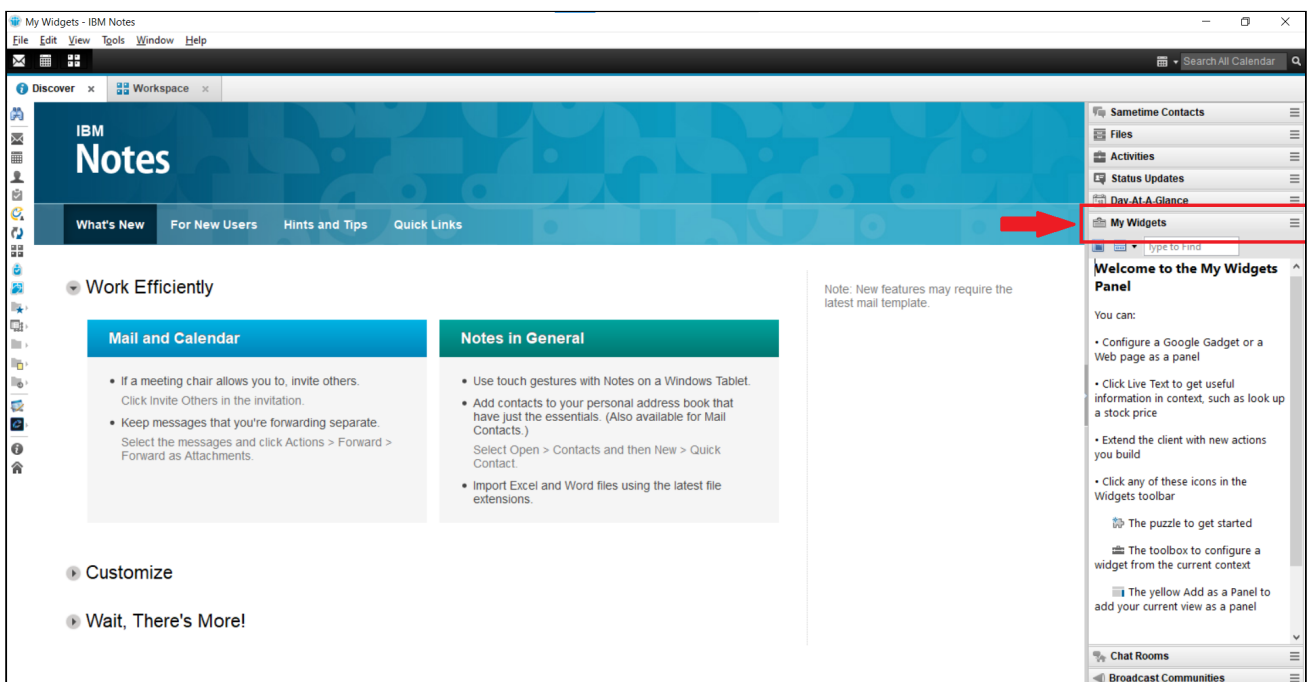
My Widgets - IBM Notes

File Edit View Tools Window Help

Search All Calendar

Discover × Workspace ×

IBM
Notes

What's New For New Users Hints and Tips Quick Links

Work Efficiently

Mail and Calendar

• If a meeting chair allows you to, invite others.
Click Invite Others in the invitation.

• Keep messages that you're forwarding separate.
Select the messages and click Actions > Forward > Forward as Attachments.

Notes in General

• Use touch gestures with Notes on a Windows Tablet.

• Add contacts to your personal address book that have just the essentials. (Also available for Mail Contacts.)
Select Open > Contacts and then New > Quick Contact.

• Import Excel and Word files using the latest file extensions.

Note: New features may require the latest mail template.

Customize

Wait, There's More!

Sametime Contacts
Files
Activities
Status Updates
Day-At-A-Glance
My Widgets

type to Find

Welcome to the My Widgets Panel

You can:

• Configure a Google Gadget or a Web page as a panel

• Click Live Text to get useful information in context, such as look up a stock price

• Extend the client with new actions you build

• Click any of these icons in the Widgets toolbar

The puzzle to get started

The toolbox to configure a widget from the current context

The yellow Add as a Panel to add your current view as a panel

Chat Rooms
Broadcast Communities